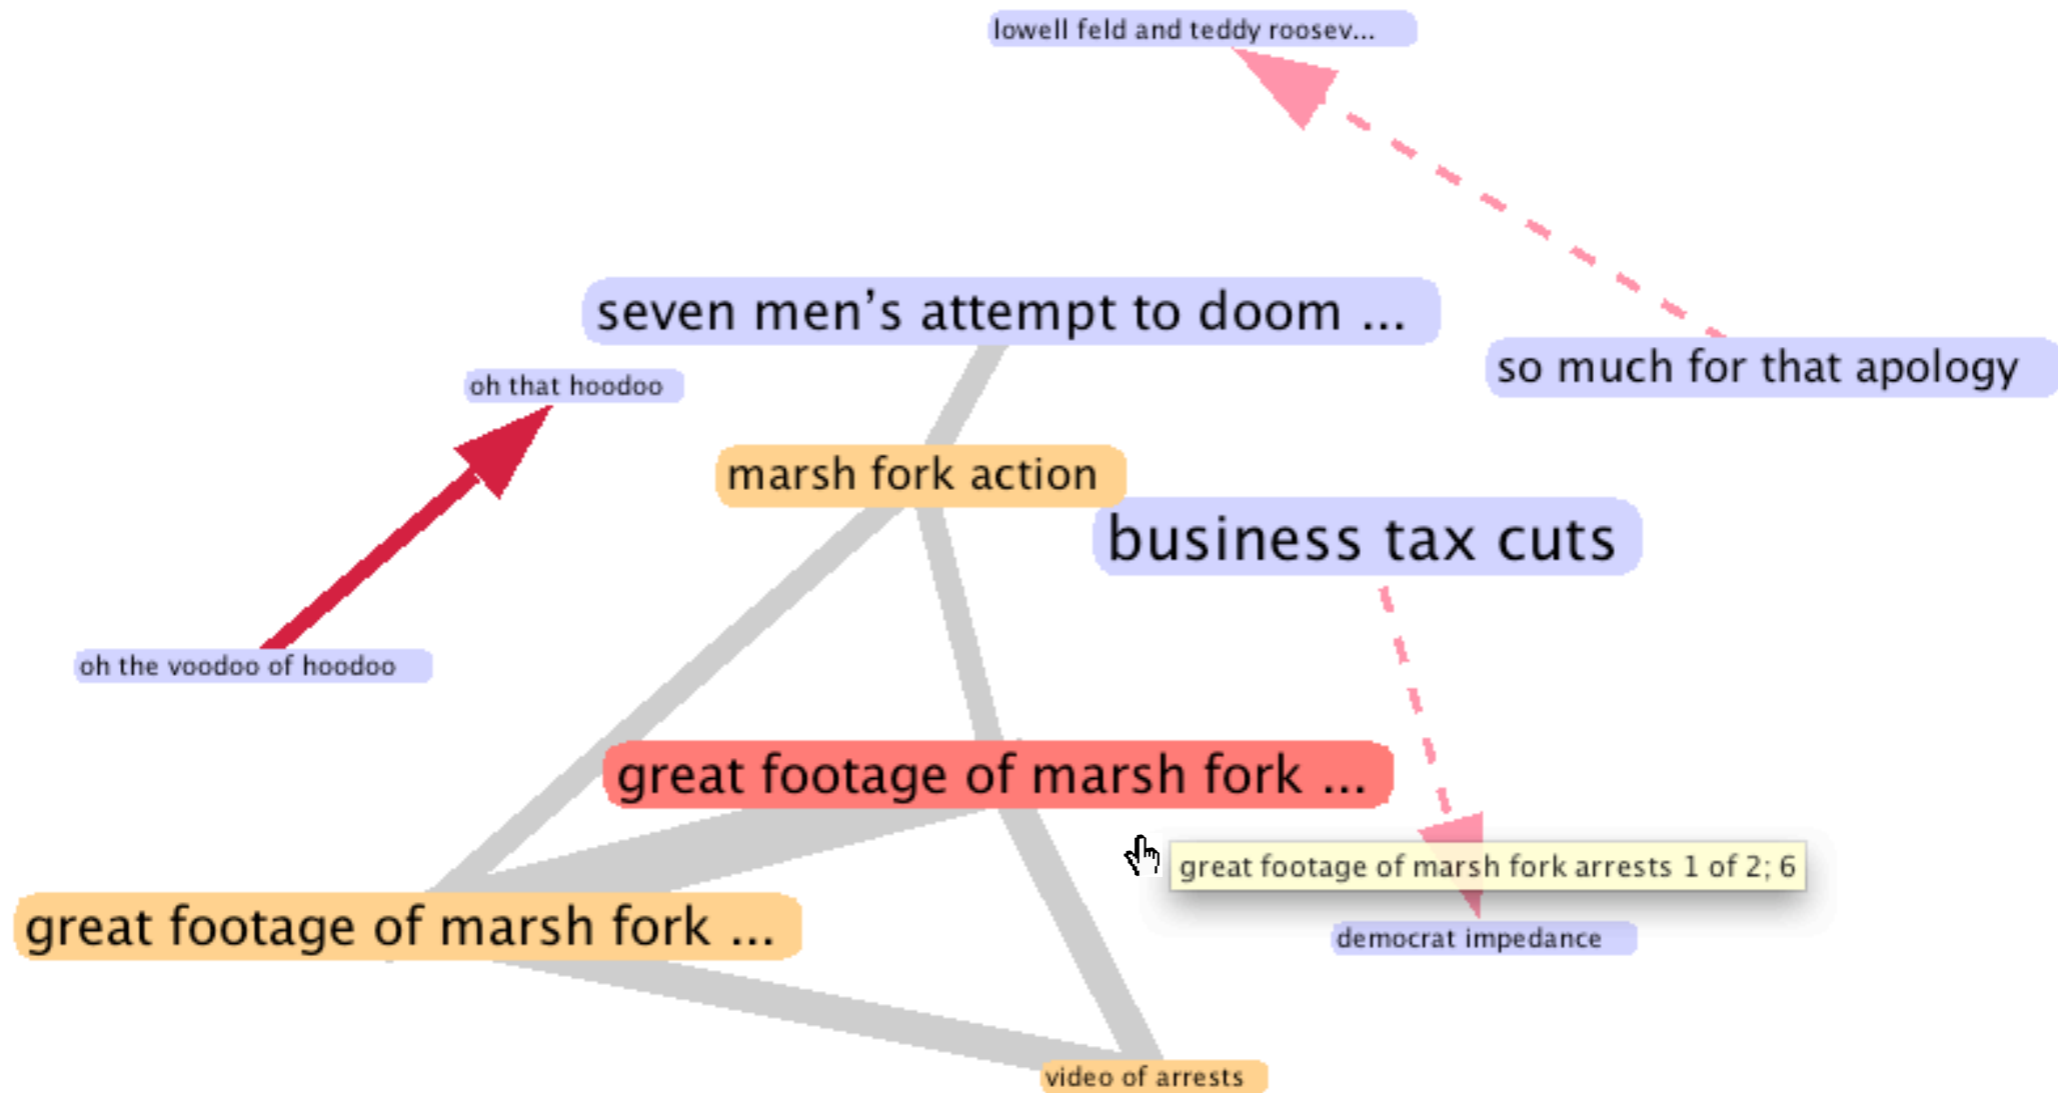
lowell feld and teddy roosev...

seven men's attempt to doom ...

so much for that apology

oh that hoodoo

marsh fork action

business tax cuts

oh the voodoo of hoodoo

great footage of marsh fork ...

great footage of marsh fork arrests 1 of 2; 6

democrat impedance

great footage of marsh fork ...

video of arrests